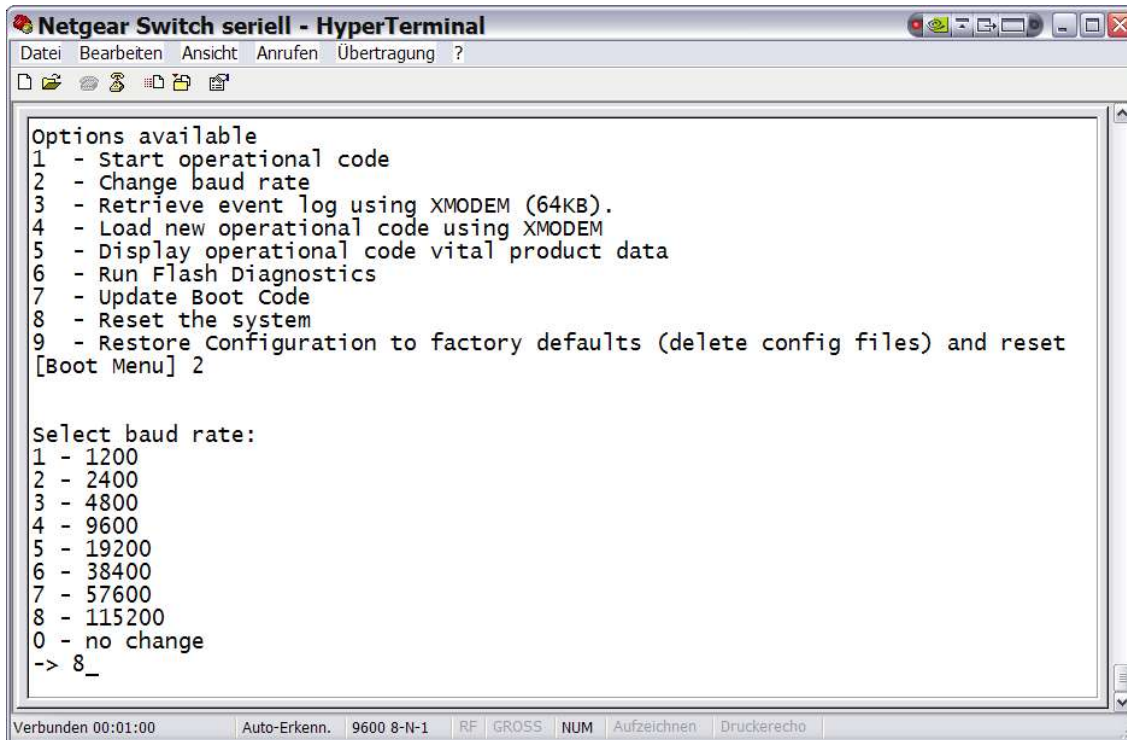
Netgear Switch seriell - HyperTerminal

Datei Bearbeiten Ansicht Anrufen Übertragung ?

Options available
1 - Start operational code
2 - Change baud rate
3 - Retrieve event log using XMODEM (64KB).
4 - Load new operational code using XMODEM
5 - Display operational code vital product data
6 - Run Flash Diagnostics
7 - Update Boot Code
8 - Reset the system
9 - Restore Configuration to factory defaults (delete config files) and reset
[Boot Menu] 2

Select baud rate:
1 - 1200
2 - 2400
3 - 4800
4 - 9600
5 - 19200
6 - 38400
7 - 57600
8 - 115200
0 - no change
-> 8_

Verbunden 00:01:00 Auto-Erkenn. 9600 8-N-1 RF GROSS NUM Aufzeichnen Druckerecho